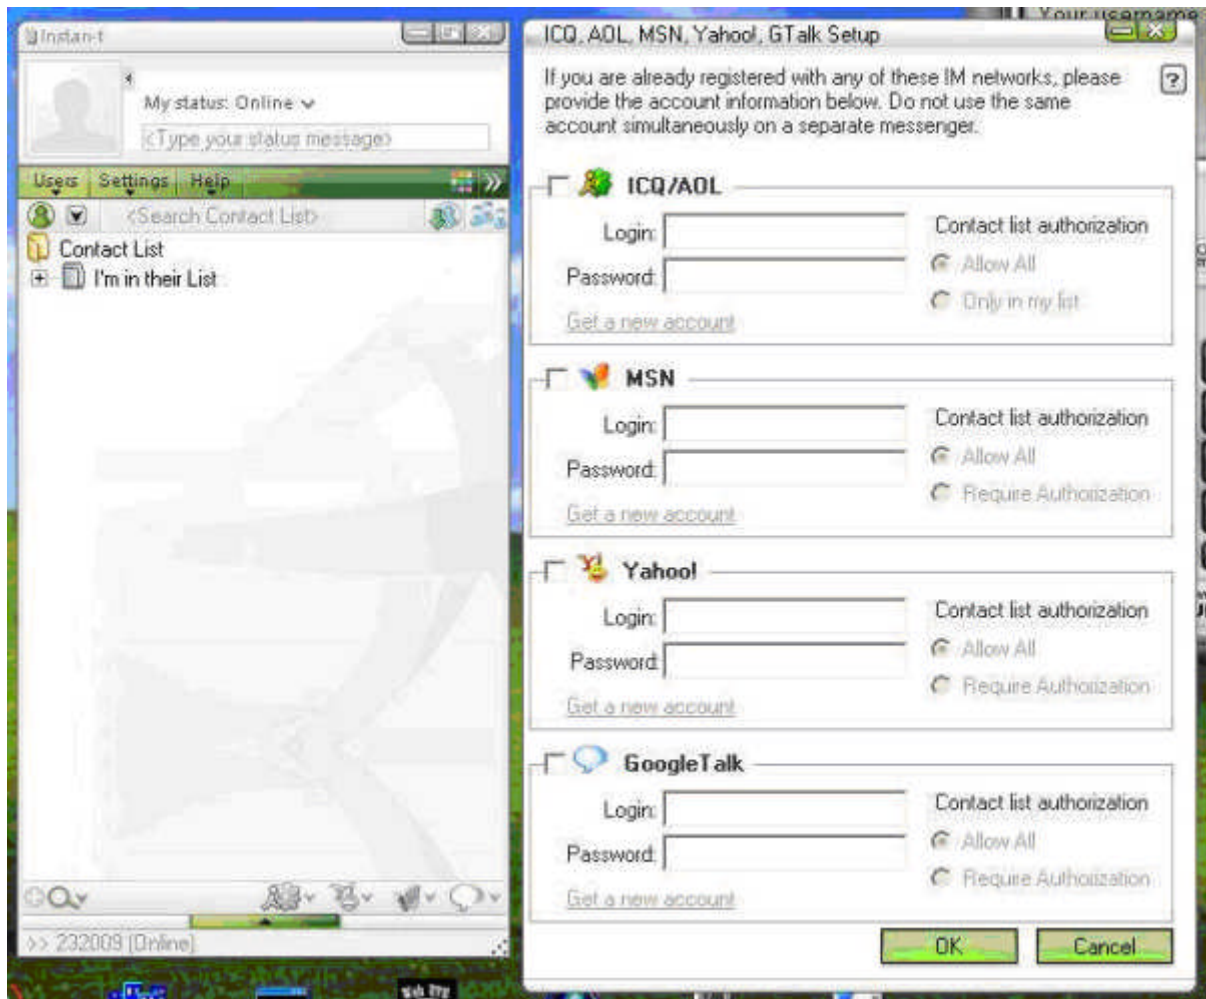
Instan-t

My status: Online

<Type your status message>

Users Settings Help

<Search Contact List>

Contact List

I'm in their List

>> 232009 (Online)

Your username

ICQ, AOL, MSN, Yahoo!, GTalk Setup

If you are already registered with any of these IM networks, please provide the account information below. Do not use the same account simultaneously on a separate messenger.

?

ICQ/AOL

Login:

Password:

Get a new account

Contact list authorization

Allow All

Only in my list

MSN

Login:

Password:

Get a new account

Contact list authorization

Allow All

Require Authorization

Yahoo!

Login:

Password:

Get a new account

Contact list authorization

Allow All

Require Authorization

GoogleTalk

Login:

Password:

Get a new account

Contact list authorization

Allow All

Require Authorization

OK

Cancel